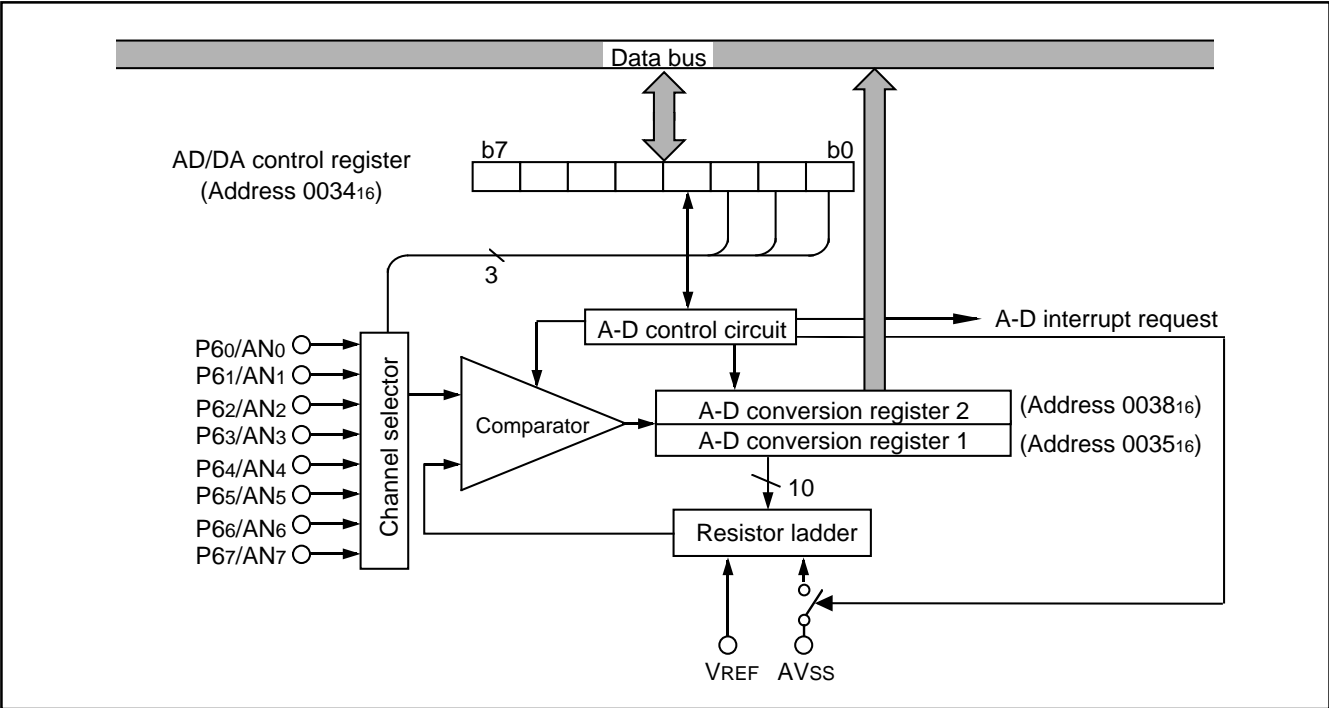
Data bus

AD/DA control register (Address $0034_{16}$)

b7

b0

3

A-D control circuit

A-D interrupt request

$P6_0/AN_0$
$P6_1/AN_1$
$P6_2/AN_2$
$P6_3/AN_3$
$P6_4/AN_4$
$P6_5/AN_5$
$P6_6/AN_6$
$P6_7/AN_7$

Channel selector

Comparator

A-D conversion register 2

(Address $0038_{16}$)

A-D conversion register 1

(Address $0035_{16}$)

10

Resistor ladder

$V_{REF}$

$AV_{SS}$